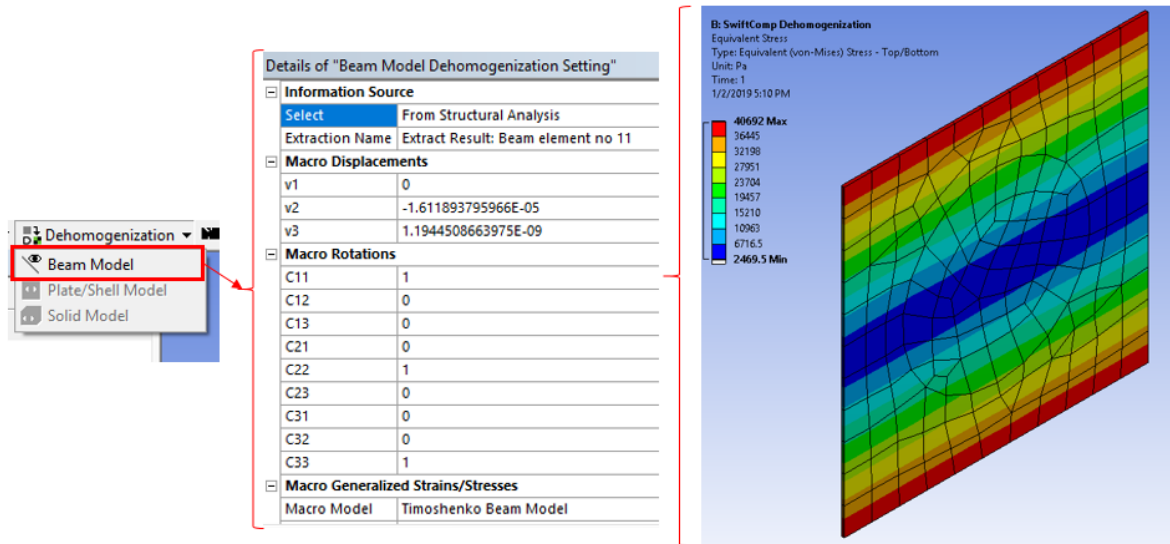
Dehomogenization ▾

Beam Model

Plate/Shell Model

Solid Model

Details of "Beam Model Dehomogenization Setting"

| Information Source | |
|---|---|
| Select | From Structural Analysis |
| Extraction Name | Extract Result: Beam element no 11 |
| **Macro Displacements** | |
| v1 | 0 |
| v2 | -1.611893795966E-05 |
| v3 | 1.1944508663975E-09 |
| **Macro Rotations** | |
| C11 | 1 |
| C12 | 0 |
| C13 | 0 |
| C21 | 0 |
| C22 | 1 |
| C23 | 0 |
| C31 | 0 |
| C32 | 0 |
| C33 | 1 |
| **Macro Generalized Strains/Stresses** | |
| Macro Model | Timoshenko Beam Model |

B: SwiftComp Dehomogenization
Equivalent Stress
Type: Equivalent (von-Mises) Stress - Top/Bottom
Unit: Pa
Time: 1
1/2/2019 5:10 PM

40692 Max
36445
32198
27951
23704
19457
15210
10963
6716.5
2469.5 Min